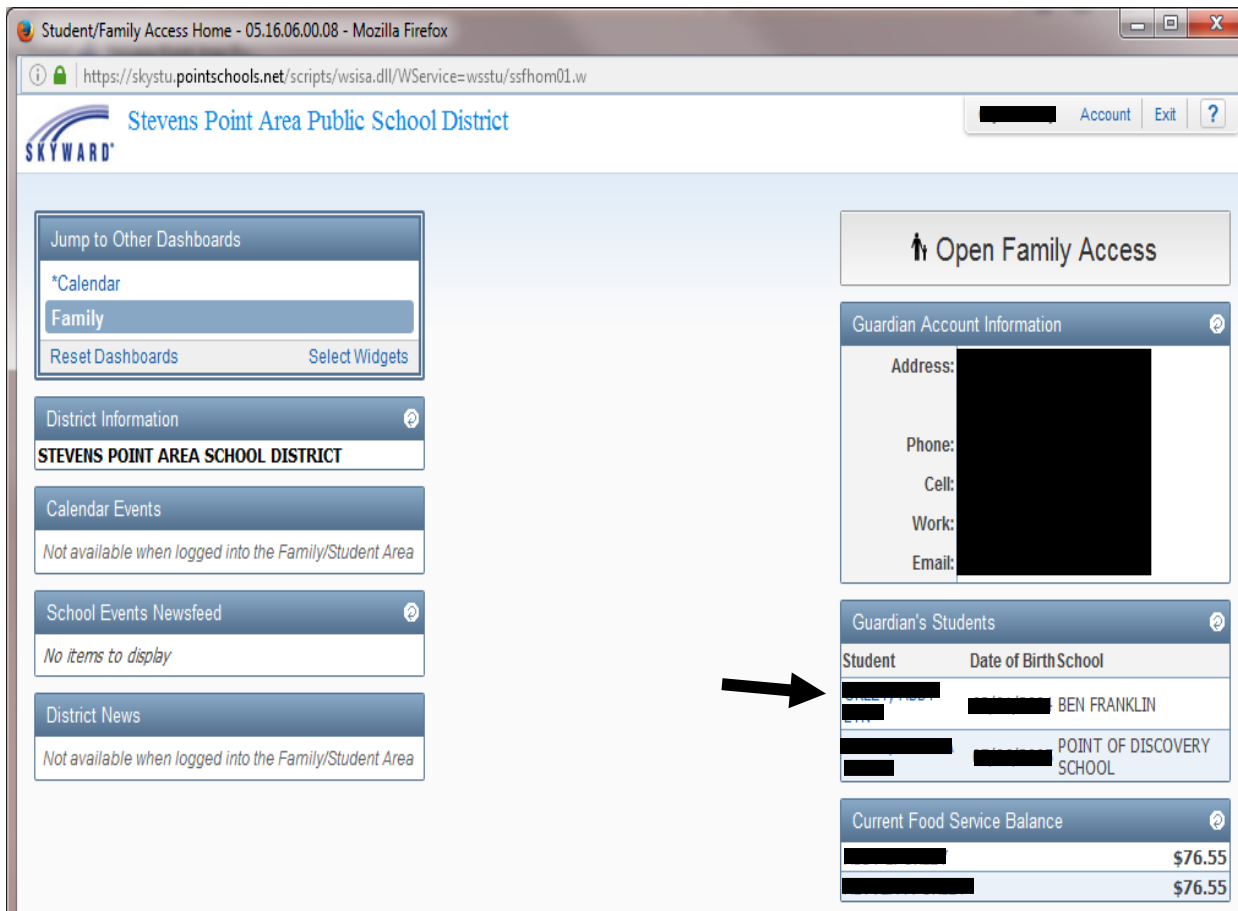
Student/Family Access Home - 05.16.06.00.08 - Mozilla Firefox

https://skystu.pointschools.net/scripts/wsisa.dll/WService=wsstu/ssfhom01.w

SKYWARD

Stevens Point Area Public School District

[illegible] Account Exit ?

Jump to Other Dashboards
*Calendar
Family
Reset Dashboards Select Widgets

District Information
STEVENS POINT AREA SCHOOL DISTRICT

Calendar Events
Not available when logged into the Family/Student Area

School Events Newsfeed
No items to display

District News
Not available when logged into the Family/Student Area

Open Family Access

Guardian Account Information
Address: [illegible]
Phone: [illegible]
Cell: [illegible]
Work: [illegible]
Email: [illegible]

Guardian's Students

| Student | Date of Birth | School |
|---|---|---|
| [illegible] | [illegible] | BEN FRANKLIN |
| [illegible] | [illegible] | POINT OF DISCOVERY SCHOOL |

Current Food Service Balance
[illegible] $76.55
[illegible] $76.55